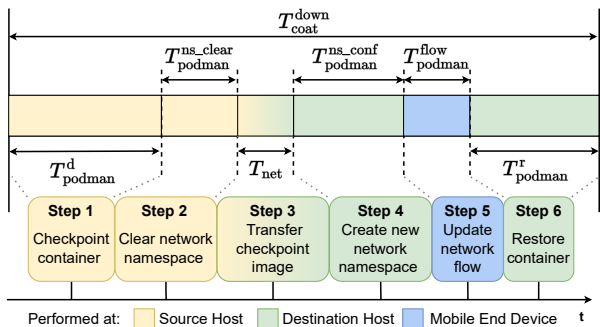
$T_{\text{coat}}^{\text{down}}$

$T_{\text{podman}}^{\text{ns\_clear}}$

$T_{\text{podman}}^{\text{ns\_conf}}$

$T_{\text{podman}}^{\text{flow}}$

$T_{\text{podman}}^{\text{d}}$

$T_{\text{net}}$

$T_{\text{podman}}^{\text{r}}$

**Step 1** Checkpoint container

**Step 2** Clear network namespace

**Step 3** Transfer checkpoint image

**Step 4** Create new network namespace

**Step 5** Update network flow

**Step 6** Restore container

t

Performed at: Source Host Destination Host Mobile End Device